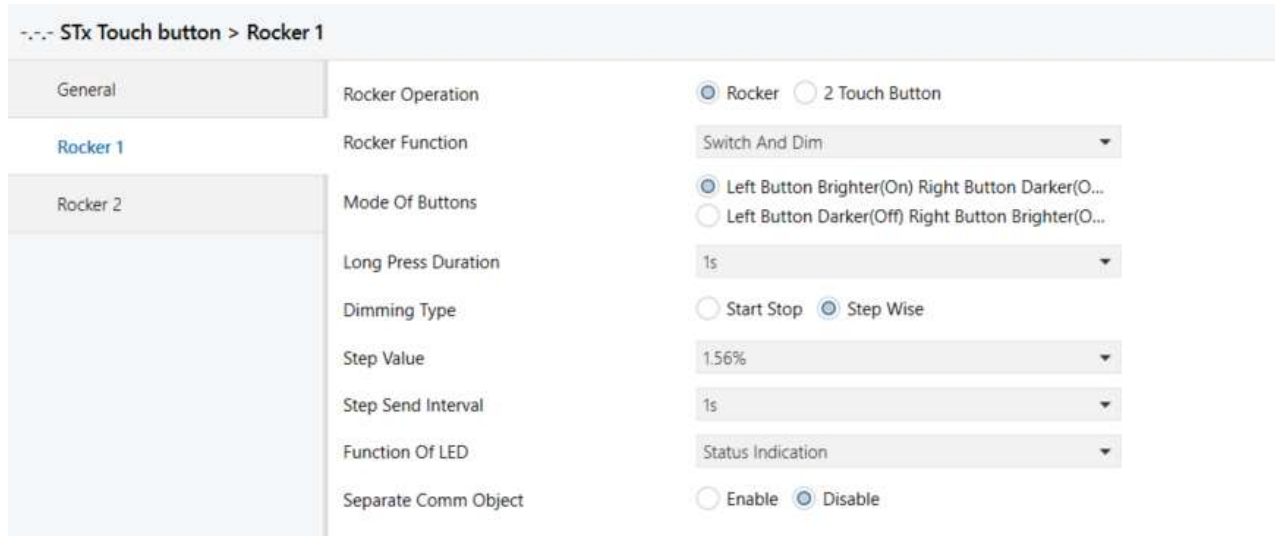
-.-.- STx Touch button > Rocker 1

General

Rocker 1

Rocker 2

Rocker Operation
Rocker
2 Touch Button

Rocker Function
Switch And Dim

Mode Of Buttons
Left Button Brighter(On) Right Button Darker(O...
Left Button Darker(Off) Right Button Brighter(O...

Long Press Duration
1s

Dimming Type
Start Stop
Step Wise

Step Value
1.56%

Step Send Interval
1s

Function Of LED
Status Indication

Separate Comm Object
Enable
Disable